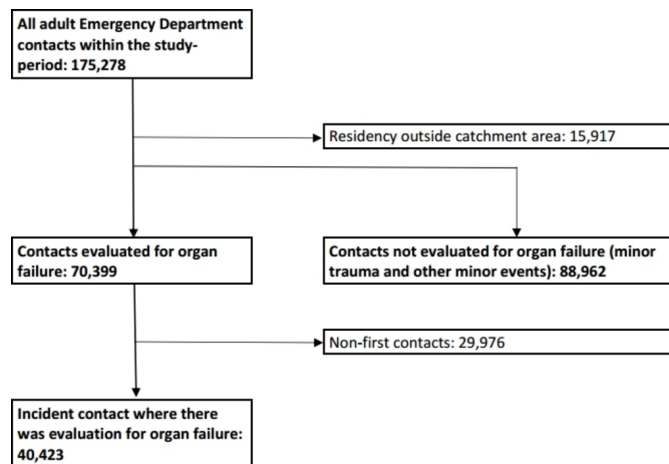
All adult Emergency Department contacts within the study-period: 175,278

Residency outside catchment area: 15,917

Contacts evaluated for organ failure: 70,399

Contacts not evaluated for organ failure (minor trauma and other minor events): 88,962

Non-first contacts: 29,976

Incident contact where there was evaluation for organ failure: 40,423